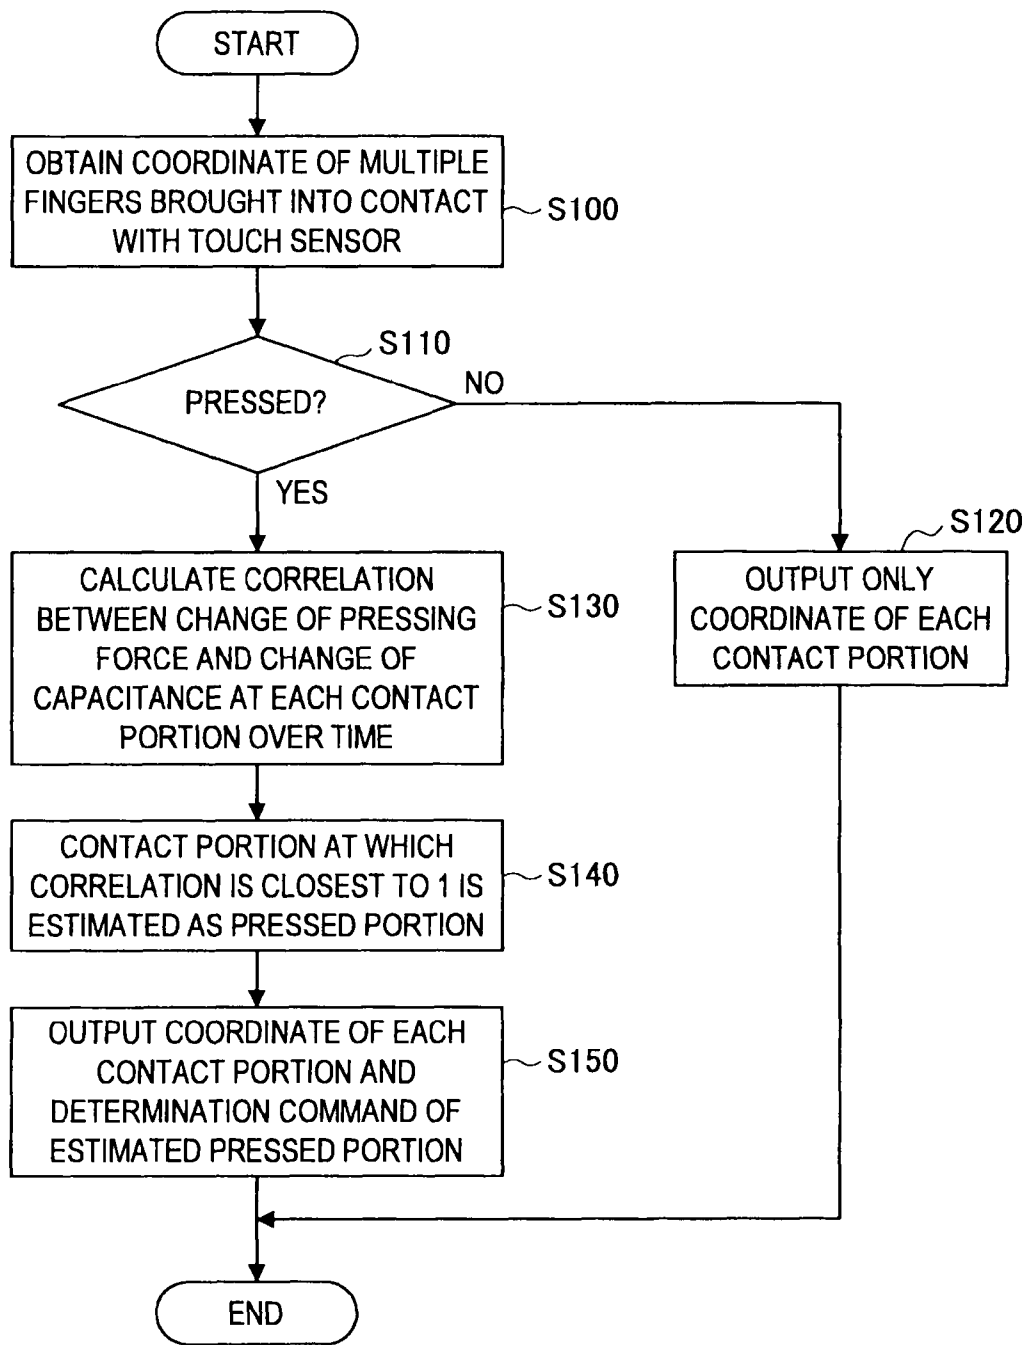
START

OBTAIN COORDINATE OF MULTIPLE FINGERS BROUGHT INTO CONTACT WITH TOUCH SENSOR

S100

S110

PRESSED?

NO

YES

CALCULATE CORRELATION BETWEEN CHANGE OF PRESSING FORCE AND CHANGE OF CAPACITANCE AT EACH CONTACT PORTION OVER TIME

S130

S120

OUTPUT ONLY COORDINATE OF EACH CONTACT PORTION

CONTACT PORTION AT WHICH CORRELATION IS CLOSEST TO 1 IS ESTIMATED AS PRESSED PORTION

S140

OUTPUT COORDINATE OF EACH CONTACT PORTION AND DETERMINATION COMMAND OF ESTIMATED PRESSED PORTION

S150

END